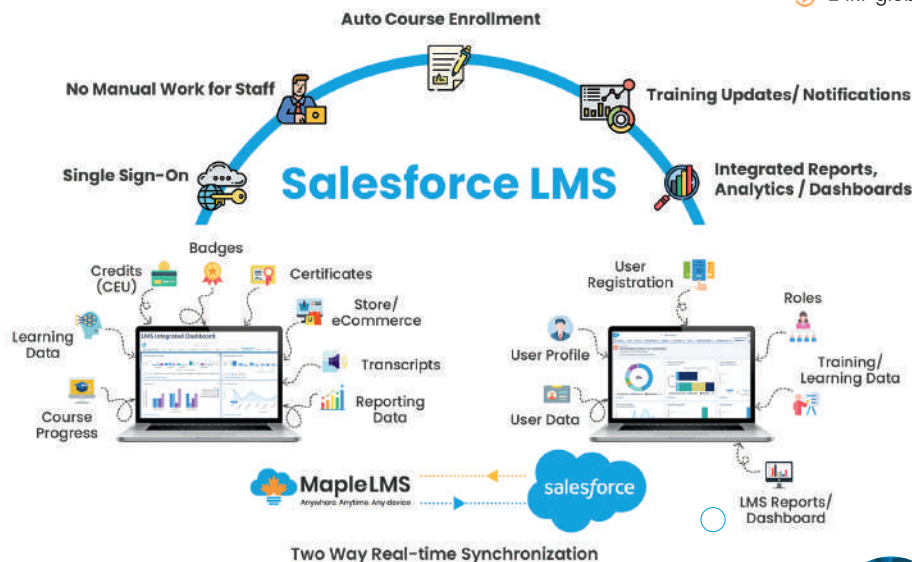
Auto Course Enrollment

No Manual Work for Staff

Training Updates/ Notifications

Single Sign-On

Salesforce LMS

Integrated Reports, Analytics / Dashboards

Badges

Credits (CEU)

Certificates

Store/ eCommerce

Learning Data

LMS Integrated Dashboard

Transcripts

Course Progress

Reporting Data

User Registration

Roles

User Profile

Training/ Learning Data

User Data

LMS Reports/ Dashboard

MapleLMS
Anywhere. Anytime. Any device

salesforce

Two Way Real-time Synchronization